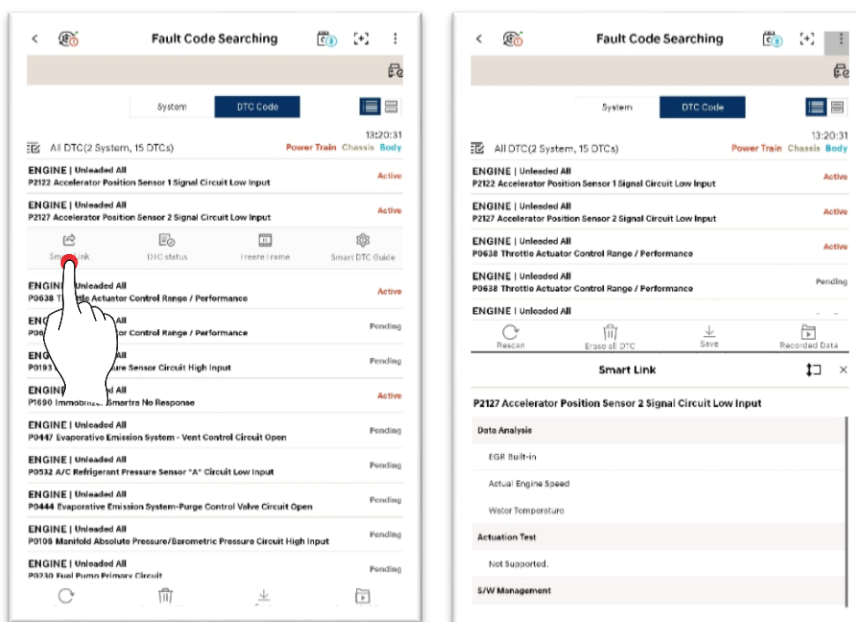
Fault Code Searching

System DTC Code

13:20:31
All DTC(2 System, 15 DTCs) Power Train Chassis Body

ENGINE | Unleaded All
P2122 Accelerator Position Sensor 1 Signal Circuit Low Input Active

ENGINE | Unleaded All
P2127 Accelerator Position Sensor 2 Signal Circuit Low Input Active

Smart Link DTC status Freeze Frame Smart DTC Guide

ENGINE | Unleaded All
P0638 Th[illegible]le Actuator Control Range / Performance Active

ENG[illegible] All
P06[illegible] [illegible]r Control Range / Performance Pending

ENG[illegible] All
P019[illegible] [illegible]re Sensor Circuit High Input Pending

ENG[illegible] All
P1690 Immobi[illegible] Smartra No Response Active

ENGINE | Unleaded All
P0447 Evaporative Emission System - Vent Control Circuit Open Pending

ENGINE | Unleaded All
P0532 A/C Refrigerant Pressure Sensor "A" Circuit Low Input Pending

ENGINE | Unleaded All
P0444 Evaporative Emission System-Purge Control Valve Circuit Open Pending

ENGINE | Unleaded All
P0108 Manifold Absolute Pressure/Barometric Pressure Circuit High Input Pending

ENGINE | Unleaded All
P0230 Fuel Pump Primary Circuit Pending

Fault Code Searching

System DTC Code

13:20:31
All DTC(2 System, 15 DTCs) Power Train Chassis Body

ENGINE | Unleaded All
P2122 Accelerator Position Sensor 1 Signal Circuit Low Input Active

ENGINE | Unleaded All
P2127 Accelerator Position Sensor 2 Signal Circuit Low Input Active

ENGINE | Unleaded All
P0638 Throttle Actuator Control Range / Performance Active

ENGINE | Unleaded All
P0638 Throttle Actuator Control Range / Performance Pending

ENGINE | Unleaded All

Rescan Erase all DTC Save Recorded Data

Smart Link

P2127 Accelerator Position Sensor 2 Signal Circuit Low Input

Data Analysis
EGR Built-in
Actual Engine Speed
Water Temperature

Actuation Test
Not Supported.

S/W Management